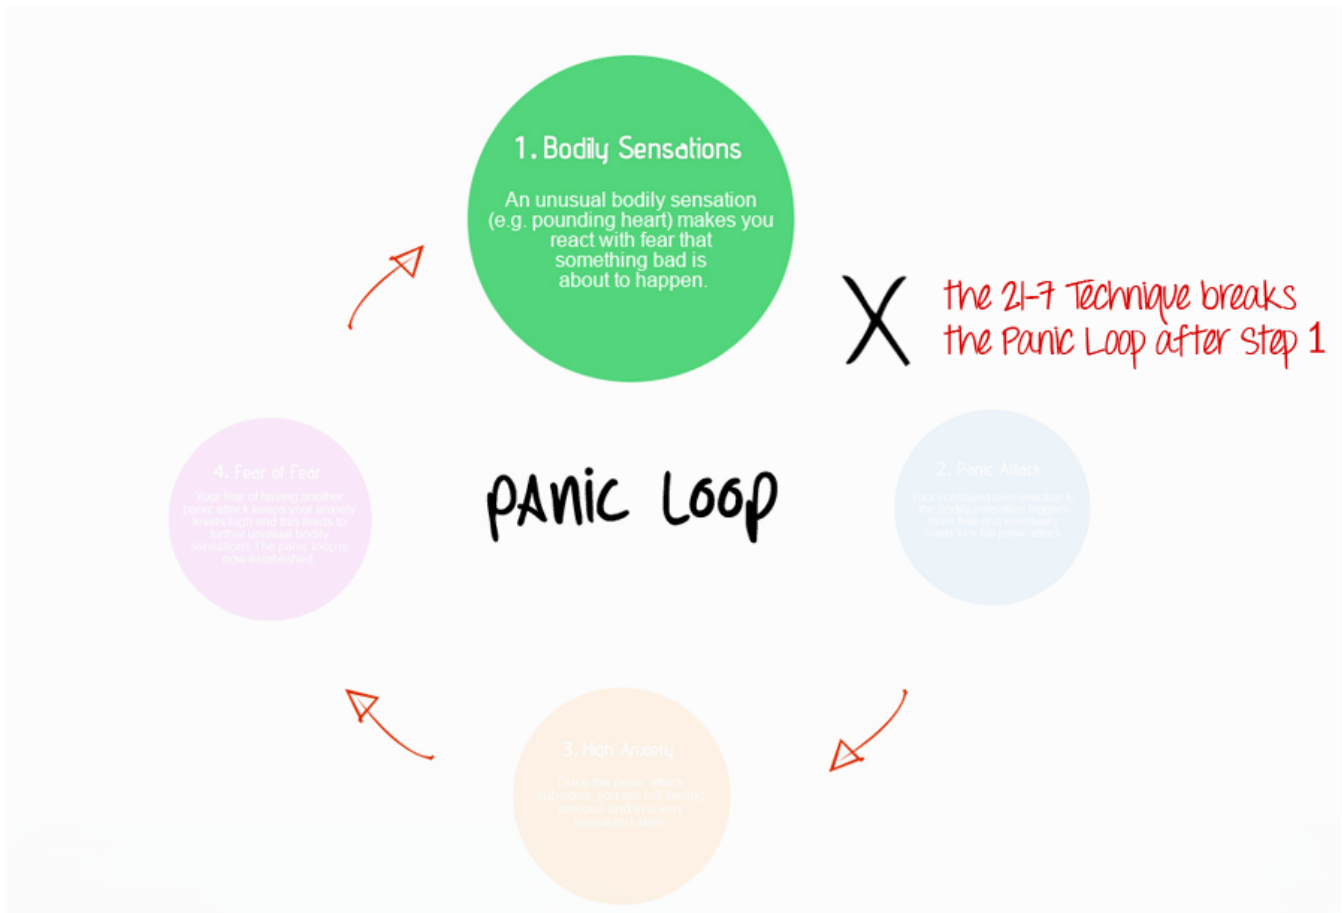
1. Bodily Sensations

An unusual bodily sensation (e.g. pounding heart) makes you react with fear that something bad is about to happen.

X

the 21-7 Technique breaks the Panic Loop after Step 1

Panic Loop

4. Fear of Fear

Your fear of having another panic attack keeps your anxiety levels high and this leads to further unusual body sensations. The panic loop is now established.

2. Panic Attack

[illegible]

3. High Anxiety

Once the panic attack subsides, you are left feeling anxious and in a very sensitised state.